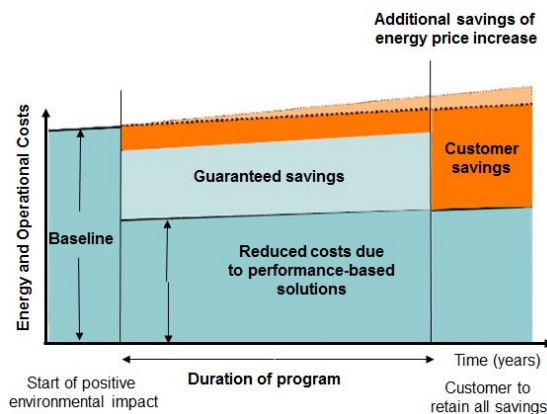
Additional savings of energy price increase

Energy and Operational Costs

Baseline

Guaranteed savings

Customer savings

Reduced costs due to performance-based solutions

Time (years)

Start of positive environmental impact

Duration of program

Customer to retain all savings